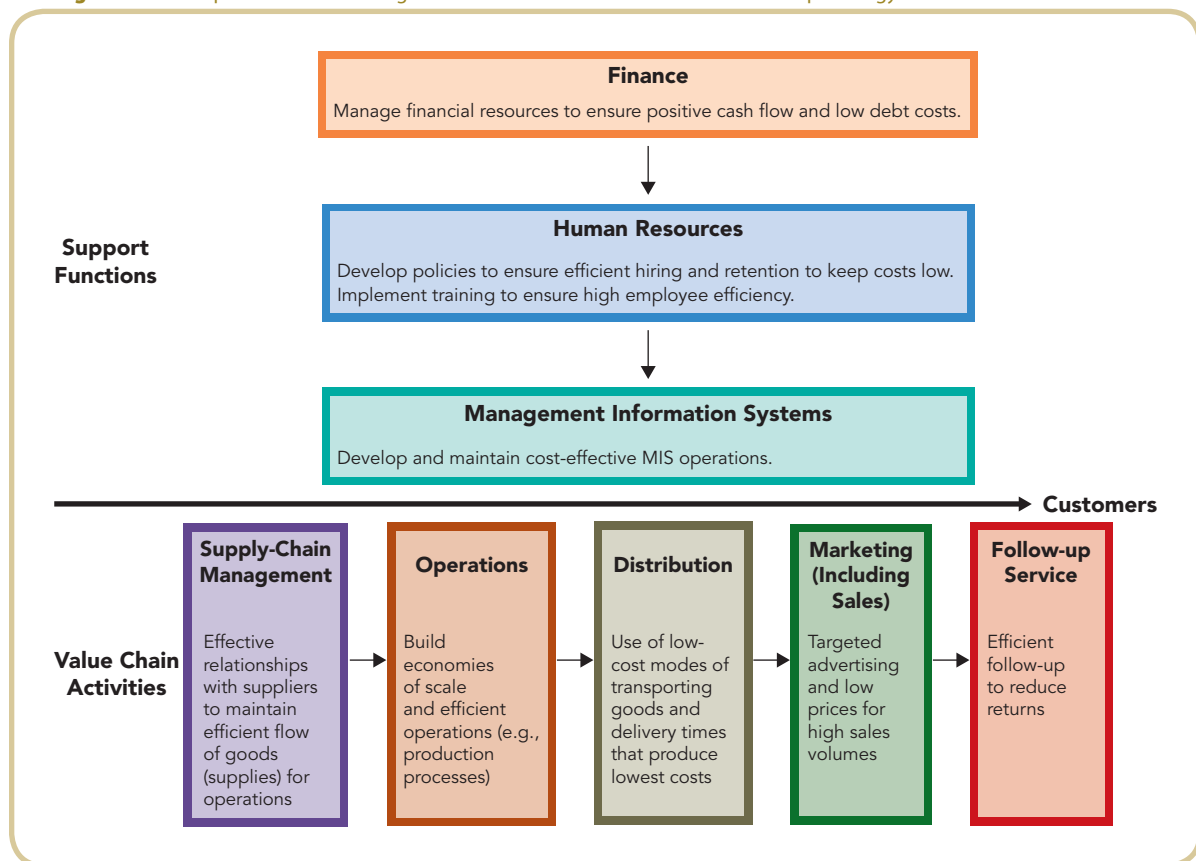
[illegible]

Finance
Manage financial resources to ensure positive cash flow and low debt costs.

Support Functions

Human Resources
Develop policies to ensure efficient hiring and retention to keep costs low. Implement training to ensure high employee efficiency.

Management Information Systems
Develop and maintain cost-effective MIS operations.

Customers

Value Chain Activities

Supply-Chain Management
Effective relationships with suppliers to maintain efficient flow of goods (supplies) for operations

Operations
Build economies of scale and efficient operations (e.g., production processes)

Distribution
Use of low-cost modes of transporting goods and delivery times that produce lowest costs

Marketing (Including Sales)
Targeted advertising and low prices for high sales volumes

Follow-up Service
Efficient follow-up to reduce returns